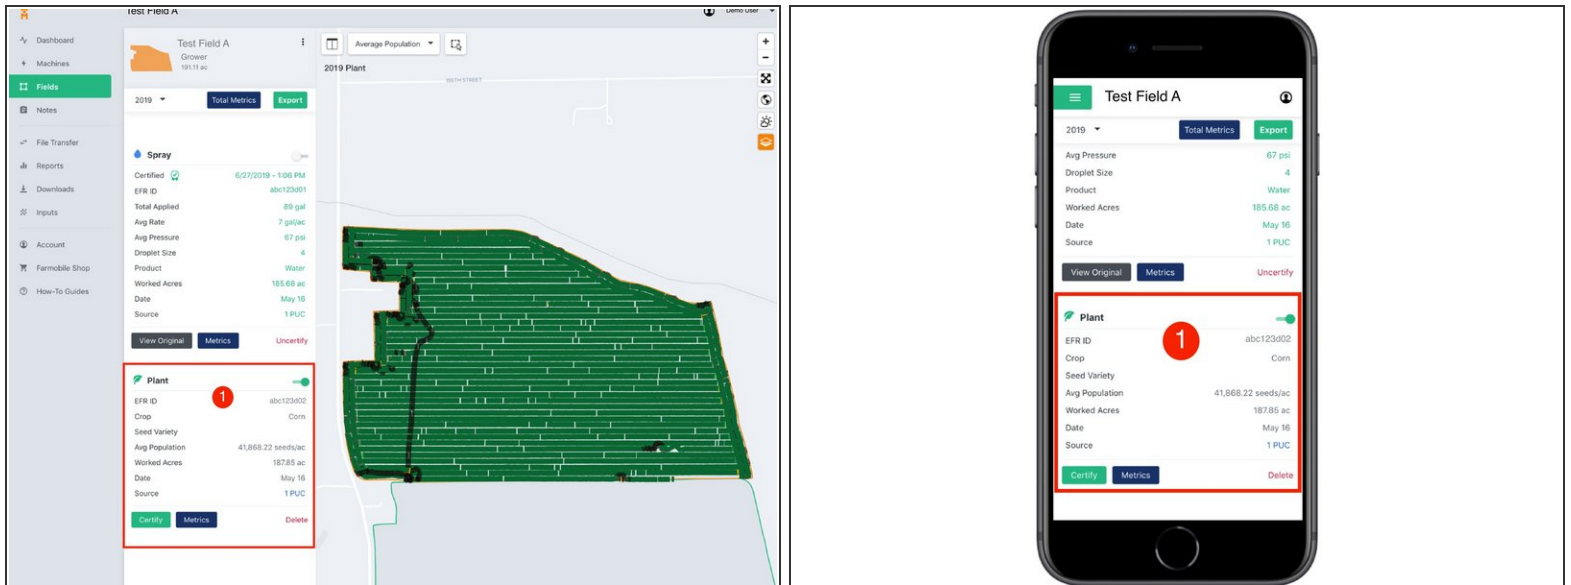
Test Field A
Demo User

Dashboard
Machines
Fields
Notes
File Transfer
Reports
Downloads
Inputs
Account
Farmobile Shop
How-To Guides

Test Field A
Grower
191.11 ac

2019
Total Metrics
Export

Spray
Certified 6/27/2019 - 1:06 PM
EFR ID abc123d01
Total Applied 89 gal
Avg Rate 7 gal/ac
Avg Pressure 67 psi
Droplet Size 4
Product Water
Worked Acres 185.68 ac
Date May 16
Source 1 PUC
View Original
Metrics
Uncertify

Plant
1
EFR ID abc123d02
Crop Corn
Seed Variety
Avg Population 41,868.22 seeds/ac
Worked Acres 187.85 ac
Date May 16
Source 1 PUC
Certify
Metrics
Delete

Average Population
2019 Plant

Test Field A
2019
Total Metrics
Export
Avg Pressure 67 psi
Droplet Size 4
Product Water
Worked Acres 185.68 ac
Date May 16
Source 1 PUC
View Original
Metrics
Uncertify

Plant
1
EFR ID abc123d02
Crop Corn
Seed Variety
Avg Population 41,868.22 seeds/ac
Worked Acres 187.85 ac
Date May 16
Source 1 PUC
Certify
Metrics
Delete